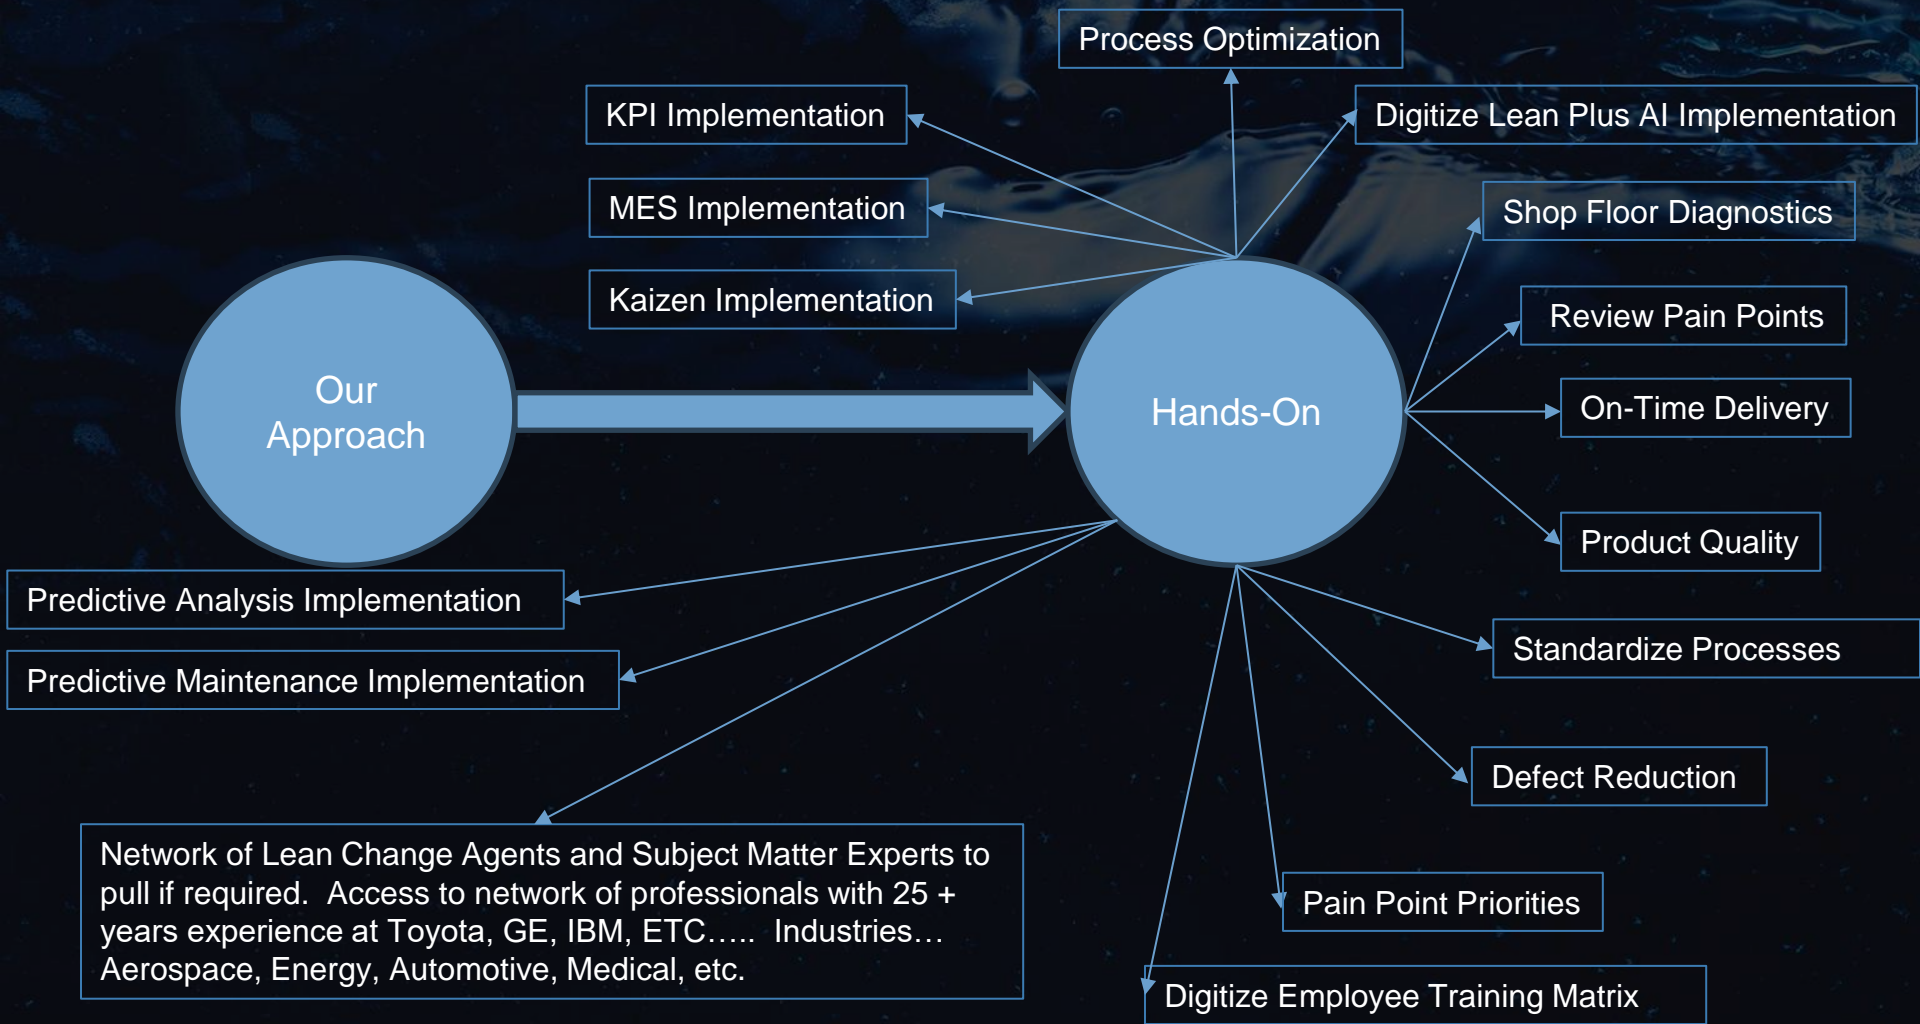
Process Optimization

KPI Implementation

Digitize Lean Plus AI Implementation

MES Implementation

Shop Floor Diagnostics

Kaizen Implementation

Review Pain Points

Our Approach

Hands-On

On-Time Delivery

Product Quality

Predictive Analysis Implementation

Predictive Maintenance Implementation

Standardize Processes

Defect Reduction

Network of Lean Change Agents and Subject Matter Experts to pull if required. Access to network of professionals with 25 + years experience at Toyota, GE, IBM, ETC….. Industries… Aerospace, Energy, Automotive, Medical, etc.

Pain Point Priorities

Digitize Employee Training Matrix